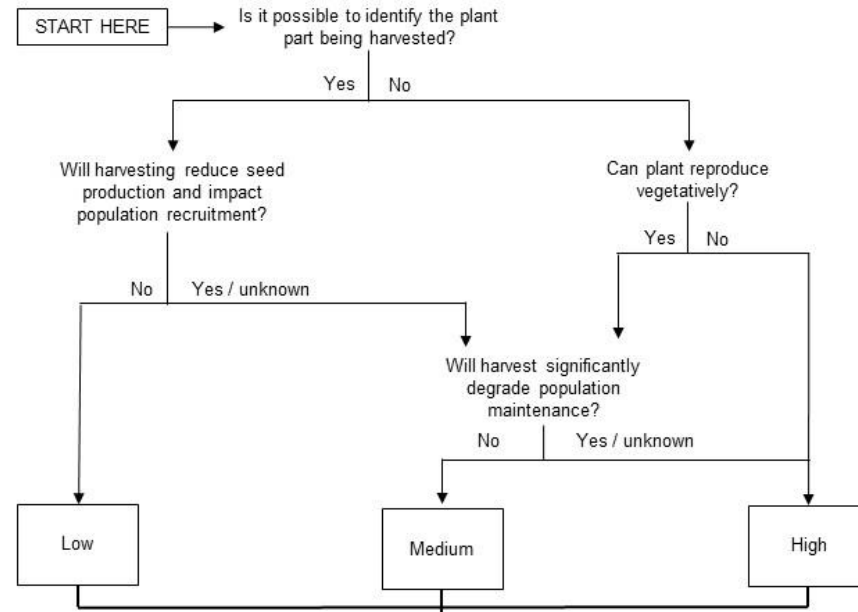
START HERE

Is it possible to identify the plant part being harvested?

Yes

No

Will harvesting reduce seed production and impact population recruitment?

Can plant reproduce vegetatively?

Yes

No

No

Yes / unknown

Will harvest significantly degrade population maintenance?

No

Yes / unknown

Low

Medium

High